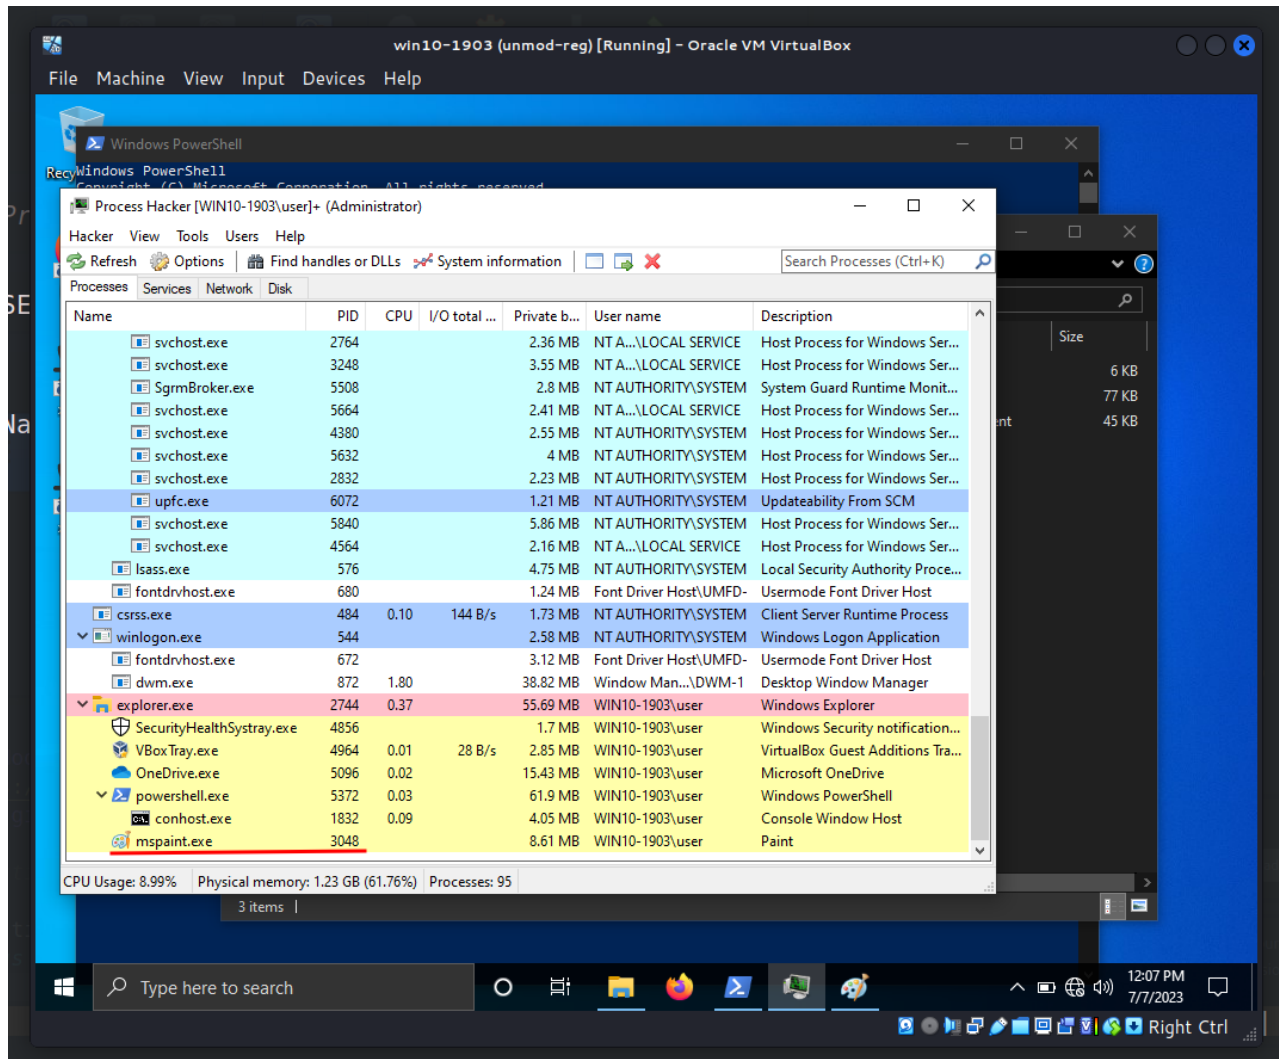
win10-1903 (unmod-reg) [Running] - Oracle VM VirtualBox

File Machine View Input Devices Help

Windows PowerShell

Windows PowerShell
Copyright (C) Microsoft Corporation. All rights reserved.

Process Hacker [WIN10-1903\user]+ (Administrator)

Hacker View Tools Users Help

Refresh Options Find handles or DLLs System information

Search Processes (Ctrl+K)

Processes Services Network Disk

| Name | PID | CPU | I/O total ... | Private b... | User name | Description |
|---|---|---|---|---|---|---|
| svchost.exe | 2764 | | | 2.36 MB | NT A...\LOCAL SERVICE | Host Process for Windows Ser... |
| svchost.exe | 3248 | | | 3.55 MB | NT A...\LOCAL SERVICE | Host Process for Windows Ser... |
| SgrmBroker.exe | 5508 | | | 2.8 MB | NT AUTHORITY\SYSTEM | System Guard Runtime Monit... |
| svchost.exe | 5664 | | | 2.41 MB | NT A...\LOCAL SERVICE | Host Process for Windows Ser... |
| svchost.exe | 4380 | | | 2.55 MB | NT AUTHORITY\SYSTEM | Host Process for Windows Ser... |
| svchost.exe | 5632 | | | 4 MB | NT AUTHORITY\SYSTEM | Host Process for Windows Ser... |
| svchost.exe | 2832 | | | 2.23 MB | NT AUTHORITY\SYSTEM | Host Process for Windows Ser... |
| upfc.exe | 6072 | | | 1.21 MB | NT AUTHORITY\SYSTEM | Updateability From SCM |
| svchost.exe | 5840 | | | 5.86 MB | NT AUTHORITY\SYSTEM | Host Process for Windows Ser... |
| svchost.exe | 4564 | | | 2.16 MB | NT A...\LOCAL SERVICE | Host Process for Windows Ser... |
| lsass.exe | 576 | | | 4.75 MB | NT AUTHORITY\SYSTEM | Local Security Authority Proce... |
| fontdrvhost.exe | 680 | | | 1.24 MB | Font Driver Host\UMFD- | Usermode Font Driver Host |
| csrss.exe | 484 | 0.10 | 144 B/s | 1.73 MB | NT AUTHORITY\SYSTEM | Client Server Runtime Process |
| winlogon.exe | 544 | | | 2.58 MB | NT AUTHORITY\SYSTEM | Windows Logon Application |
| fontdrvhost.exe | 672 | | | 3.12 MB | Font Driver Host\UMFD- | Usermode Font Driver Host |
| dwm.exe | 872 | 1.80 | | 38.82 MB | Window Man...\DWM-1 | Desktop Window Manager |
| explorer.exe | 2744 | 0.37 | | 55.69 MB | WIN10-1903\user | Windows Explorer |
| SecurityHealthSystray.exe | 4856 | | | 1.7 MB | WIN10-1903\user | Windows Security notification... |
| VBoxTray.exe | 4964 | 0.01 | 28 B/s | 2.85 MB | WIN10-1903\user | VirtualBox Guest Additions Tra... |
| OneDrive.exe | 5096 | 0.02 | | 15.43 MB | WIN10-1903\user | Microsoft OneDrive |
| powershell.exe | 5372 | 0.03 | | 61.9 MB | WIN10-1903\user | Windows PowerShell |
| conhost.exe | 1832 | 0.09 | | 4.05 MB | WIN10-1903\user | Console Window Host |
| mspaint.exe | 3048 | | | 8.61 MB | WIN10-1903\user | Paint |

CPU Usage: 8.99% Physical memory: 1.23 GB (61.76%) Processes: 95

Size
6 KB
77 KB
45 KB

3 items

Type here to search

12:07 PM
7/7/2023

Right Ctrl